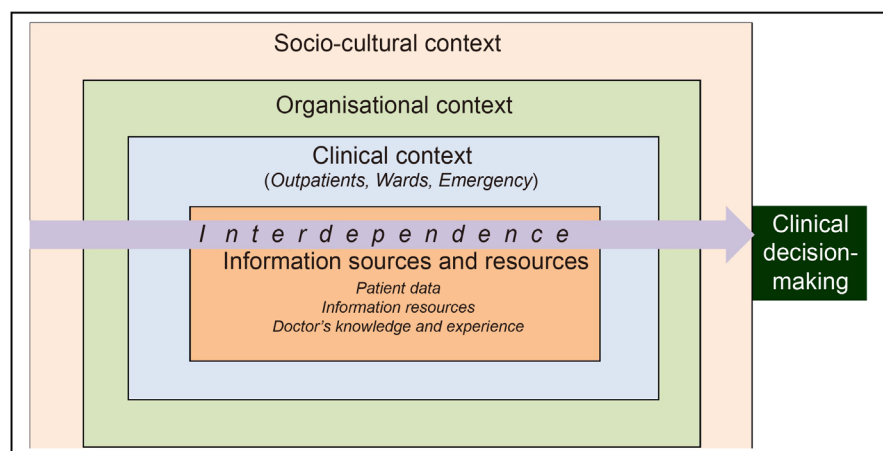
Socio-cultural context

Organisational context

Clinical context
(Outpatients, Wards, Emergency)

I n t e r d e p e n d e n c e

Information sources and resources
Patient data
Information resources
Doctor's knowledge and experience

Clinical decision-making